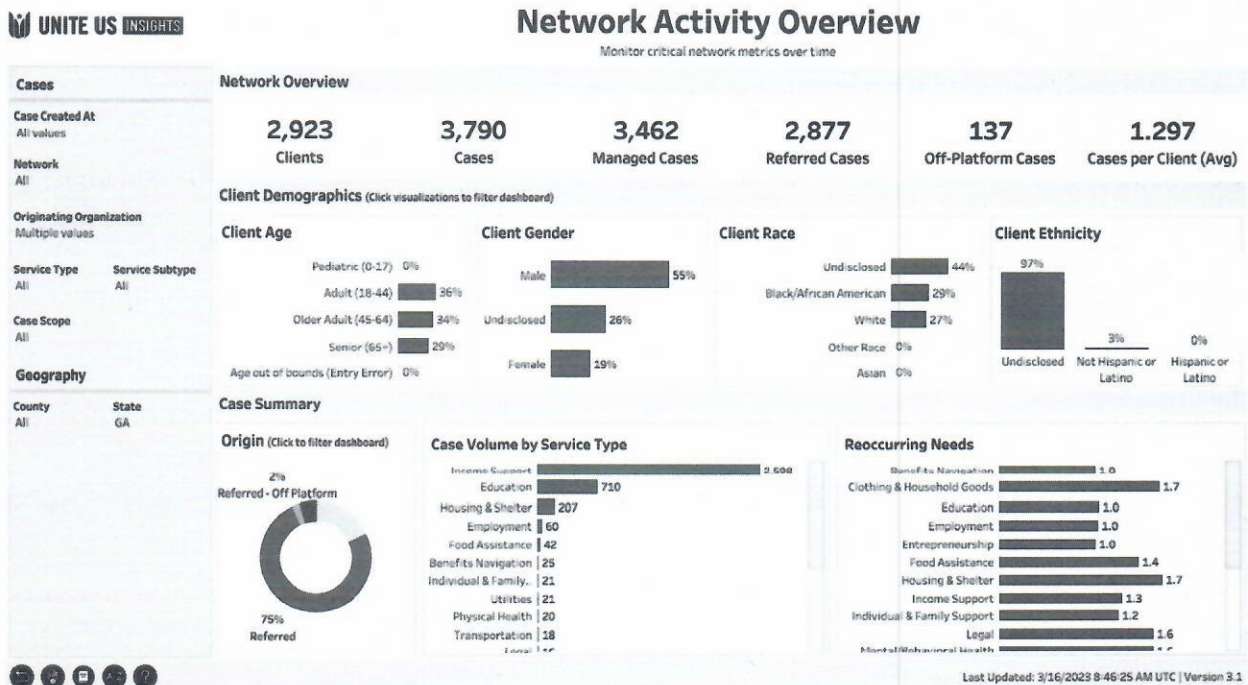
UNITE US INSIGHTS

Network Activity Overview
Monitor critical network metrics over time

Cases

Case Created At
All values

Network
All

Originating Organization
Multiple values

Service Type
All

Service Subtype
All

Case Scope
All

Geography

County
All

State
GA

Network Overview

2,923
Clients

3,790
Cases

3,462
Managed Cases

2,877
Referred Cases

137
Off-Platform Cases

1.297
Cases per Client (Avg)

Client Demographics (Click visualizations to filter dashboard)

Client Age

Pediatric (0-17) 0%
Adult (18-44) 36%
Older Adult (45-64) 34%
Senior (65+) 29%
Age out of bounds (Entry Error) 0%

Client Gender

Male 55%
Undisclosed 26%
Female 19%

Client Race

Undisclosed 44%
Black/African American 29%
White 27%
Other Race 0%
Asian 0%

Client Ethnicity

97%
Undisclosed
3%
Not Hispanic or Latino
0%
Hispanic or Latino

Case Summary

Origin (Click to filter dashboard)

2%
Referred - Off Platform
75%
Referred

Case Volume by Service Type

Income Support 2,500
Education 710
Housing & Shelter 207
Employment 60
Food Assistance 42
Benefits Navigation 25
Individual & Family.. 21
Utilities 21
Physical Health 20
Transportation 18
Legal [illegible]

Reoccurring Needs

Benefits Navigation 1.0
Clothing & Household Goods 1.7
Education 1.0
Employment 1.0
Entrepreneurship 1.0
Food Assistance 1.4
Housing & Shelter 1.7
Income Support 1.3
Individual & Family Support 1.2
Legal 1.6
Mental/Behavioral Health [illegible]

Last Updated: 3/16/2023 8:46:25 AM UTC | Version 3.1